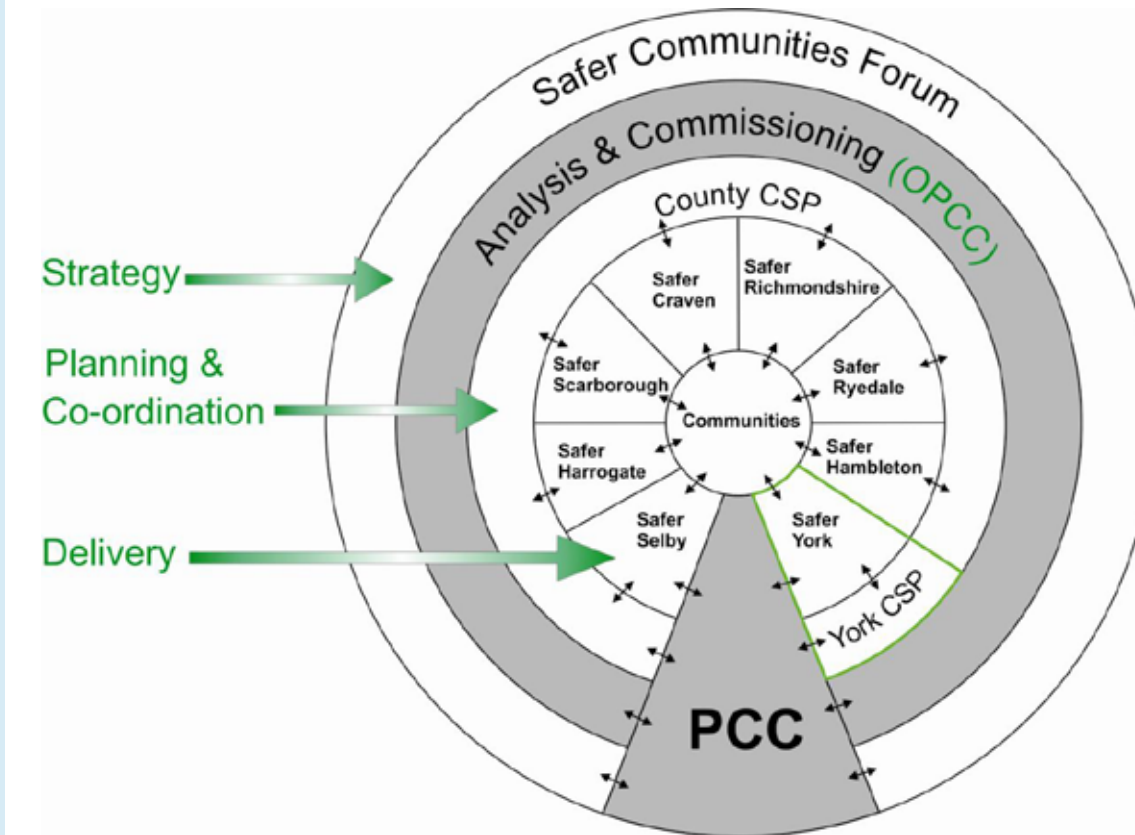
Safer Communities Forum

Analysis & Commissioning (OPCC)

County CSP

Strategy

Planning & Co-ordination

Delivery

Safer Craven

Safer Richmondshire

Safer Scarborough

Safer Ryedale

Communities

Safer Harrogate

Safer Hambleton

Safer Selby

Safer York

York CSP

PCC